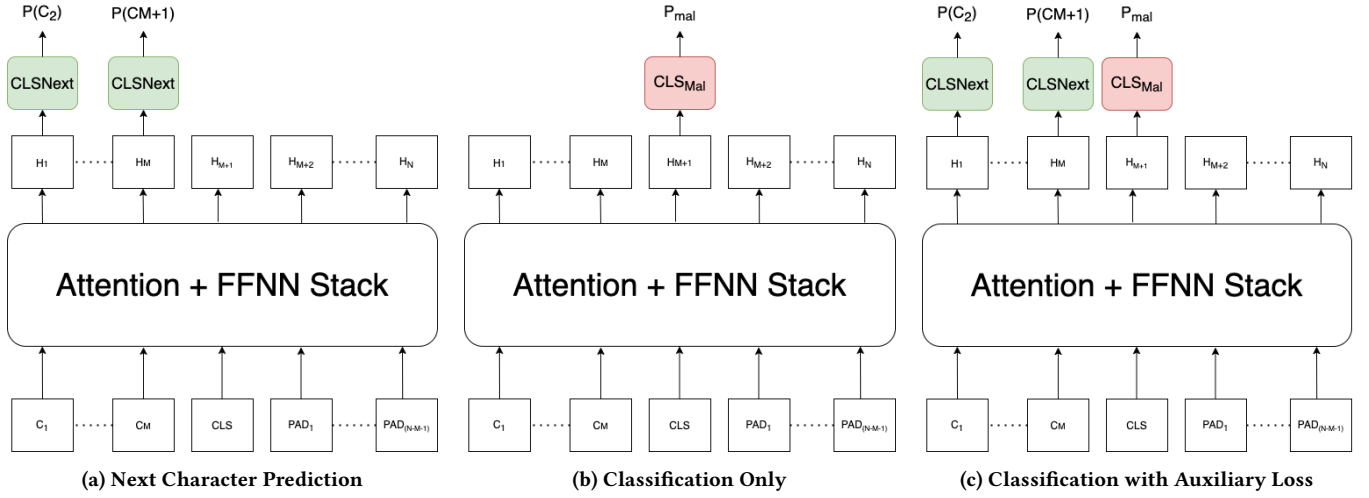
$P(C_2)$ $P(CM+1)$

CLSNext CLSNext

$H_1$ $H_M$ $H_{M+1}$ $H_{M+2}$ $H_N$

Attention + FFNN Stack

$C_1$ $C_M$ CLS $PAD_1$ $PAD_{(N-M-1)}$

(a) Next Character Prediction

$P_{mal}$

$CLS_{Mal}$

$H_1$ $H_M$ $H_{M+1}$ $H_{M+2}$ $H_N$

Attention + FFNN Stack

$C_1$ $C_M$ CLS $PAD_1$ $PAD_{(N-M-1)}$

(b) Classification Only

$P(C_2)$ $P(CM+1)$ $P_{mal}$

CLSNext CLSNext $CLS_{Mal}$

$H_1$ $H_M$ $H_{M+1}$ $H_{M+2}$ $H_N$

Attention + FFNN Stack

$C_1$ $C_M$ CLS $PAD_1$ $PAD_{(N-M-1)}$

(c) Classification with Auxiliary Loss